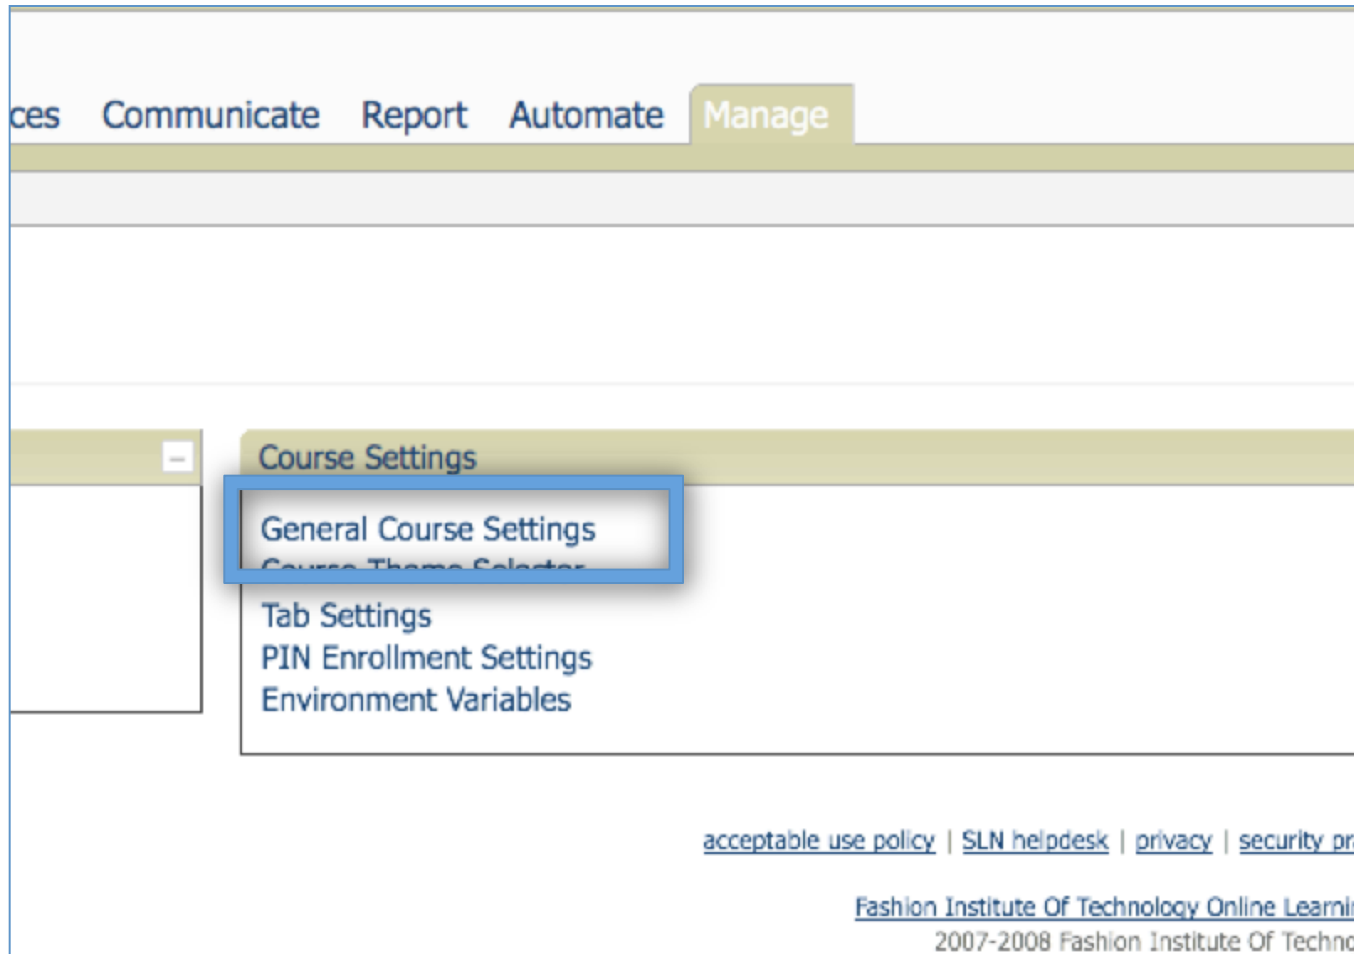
ces Communicate Report Automate Manage

–

Course Settings

General Course Settings
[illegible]
Tab Settings
PIN Enrollment Settings
Environment Variables

acceptable use policy | SLN helpdesk | privacy | security pr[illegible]

Fashion Institute Of Technology Online Learni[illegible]
2007-2008 Fashion Institute Of Techno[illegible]